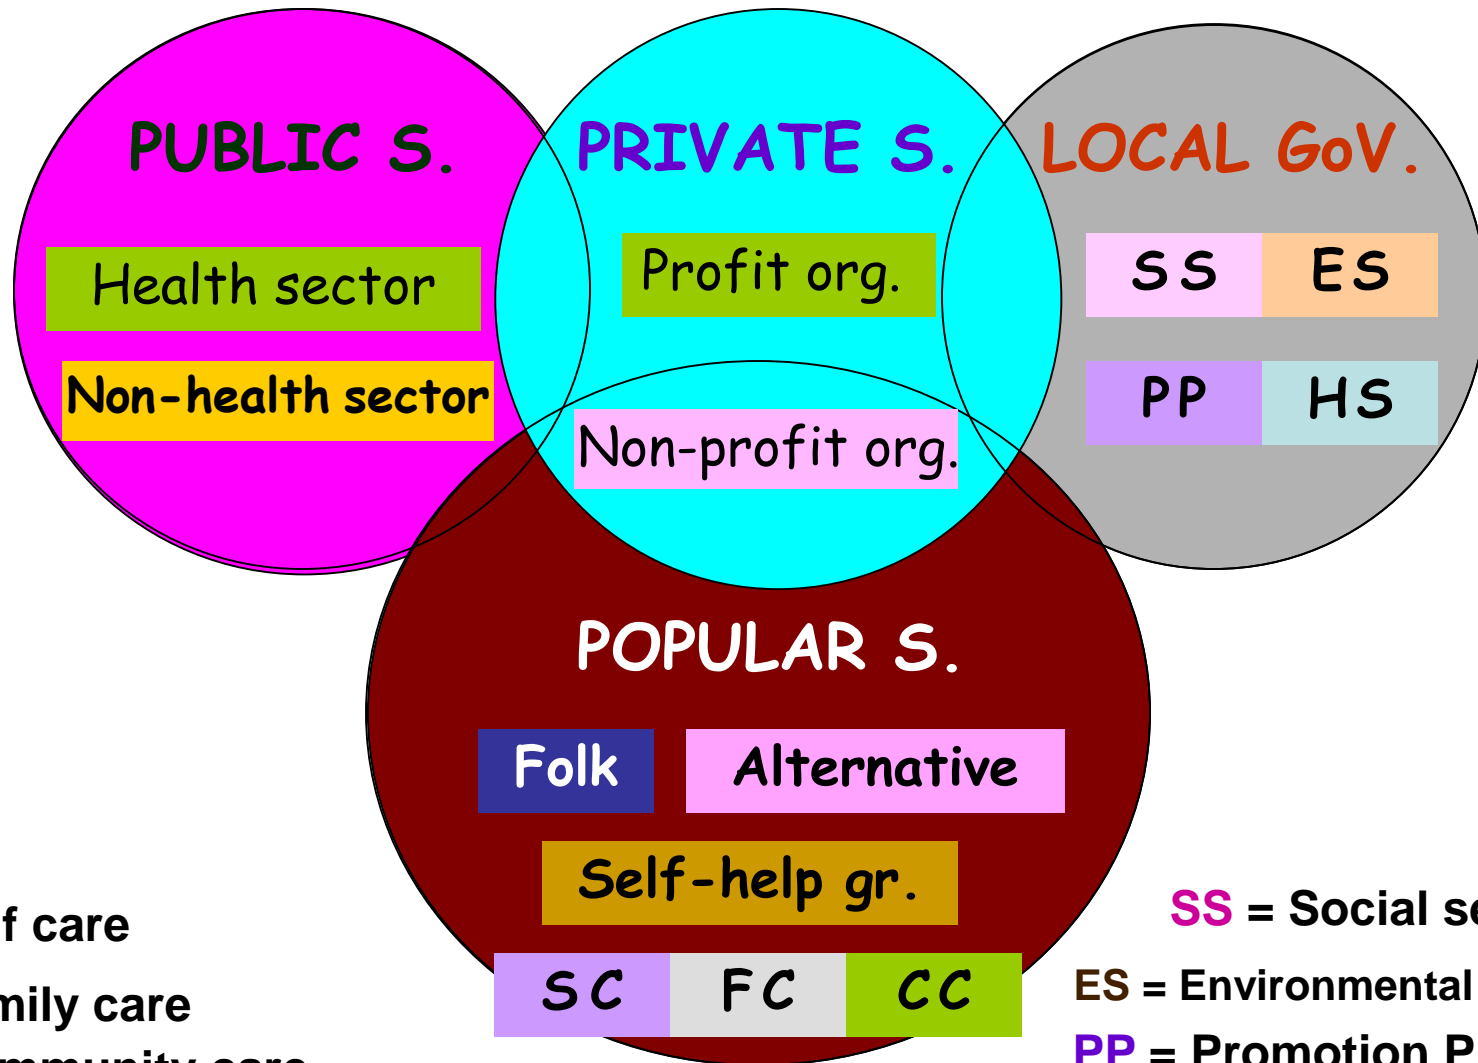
PUBLIC S.

Health sector

Non-health sector

PRIVATE S.

Profit org.

Non-profit org.

LOCAL GoV.

| SS | ES |
|---|---|
| PP | HS |

POPULAR S.

Folk

Alternative

Self-help gr.

| SC | FC | CC |
|---|---|---|

f care

mily care

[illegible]

SS = Social se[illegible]

ES = Environmental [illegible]

PP = Promotion P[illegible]